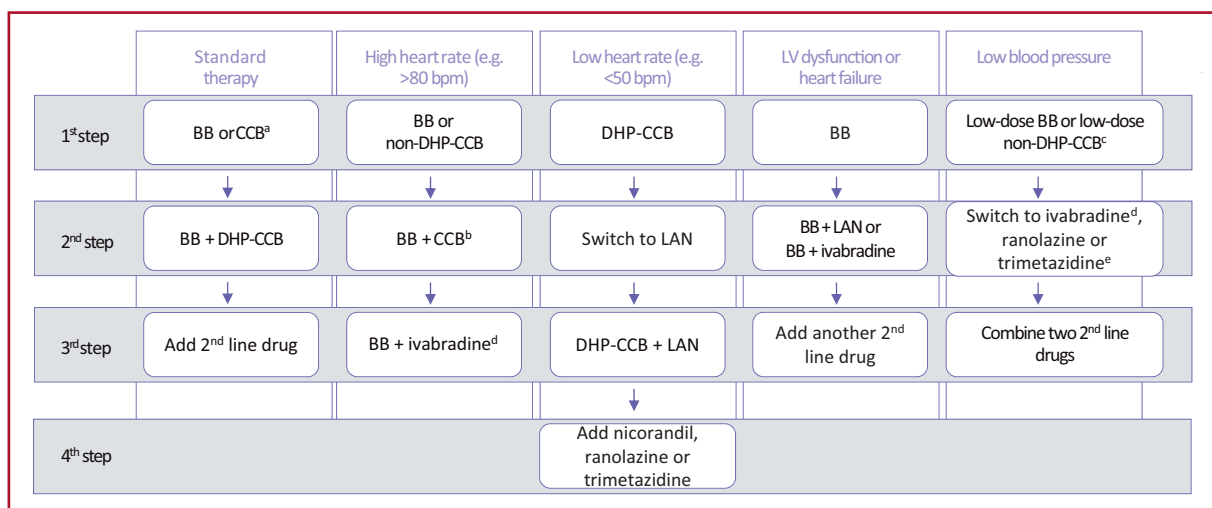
| | Standard therapy | High heart rate (e.g. >80 bpm) | Low heart rate (e.g. <50 bpm) | LV dysfunction or heart failure | Low blood pressure |
|---|---|---|---|---|---|
| 1$^{st}$step | BB orCCB$^{a}$ | BB or non-DHP-CCB | DHP-CCB | BB | Low-dose BB or low-dose non-DHP-CCB$^{c}$ |
| 2$^{nd}$ step | BB + DHP-CCB | BB + CCB$^{b}$ | Switch to LAN | BB + LAN or BB + ivabradine | Switch to ivabradine$^{d}$, ranolazine or trimetazidine$^{e}$ |
| 3$^{rd}$step | Add 2$^{nd}$ line drug | BB + ivabradine$^{d}$ | DHP-CCB + LAN | Add another 2$^{nd}$ line drug | Combine two 2$^{nd}$ line drugs |
| 4$^{th}$ step | | | Add nicorandil, ranolazine or trimetazidine | | |